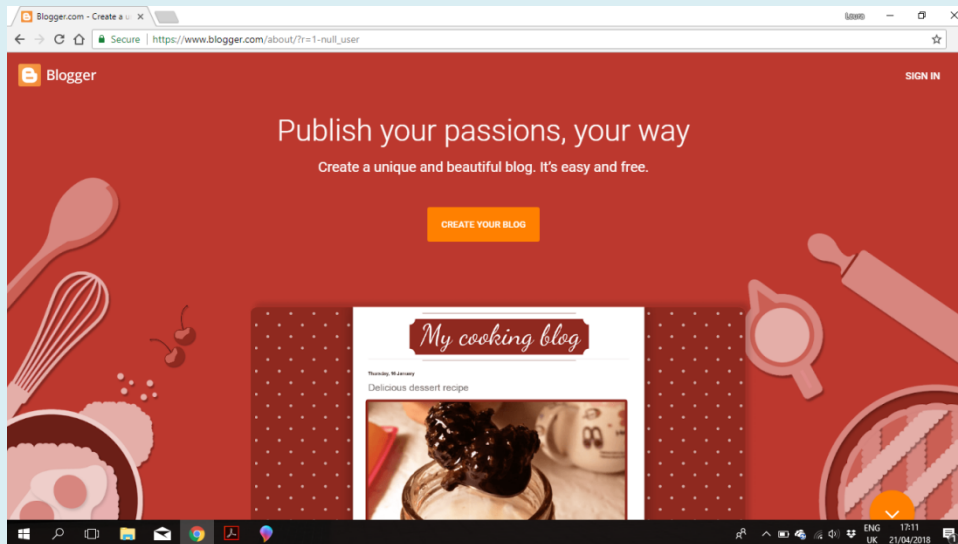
Blogger.com - Create a u ×

Laura

Secure | https://www.blogger.com/about/?r=1-null_user

Blogger

SIGN IN

Publish your passions, your way

Create a unique and beautiful blog. It's easy and free.

CREATE YOUR BLOG

My cooking blog

Thursday, 18 January

Delicious dessert recipe

ENG UK 17:11 21/04/2018